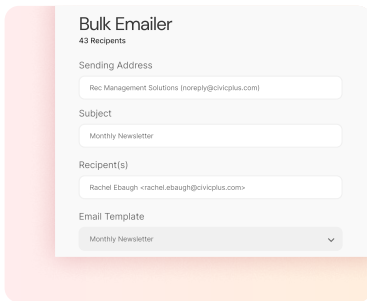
Bulk Emailer
43 Recipents

Sending Address

Rec Management Solutions (noreply@civicplus.com)

Subject

Monthly Newsletter

Recipent(s)

Rachel Ebaugh <rachel.ebaugh@civicplus.com>

Email Template

Monthly Newsletter